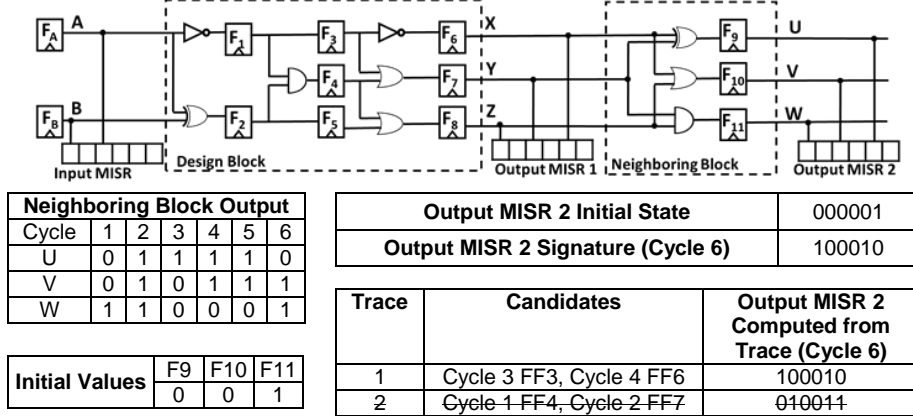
$F_A$ A

$F_B$ B

Input MISR

$F_1$ $F_2$ $F_3$ $F_4$ $F_5$ $F_6$ $F_7$ $F_8$

Design Block

X

Y

Z

Output MISR 1

$F_9$ $F_{10}$ $F_{11}$

Neighboring Block

U

V

W

Output MISR 2

| Neighboring Block Output | | | | | | |
|---|---|---|---|---|---|---|
| Cycle | 1 | 2 | 3 | 4 | 5 | 6 |
| U | 0 | 1 | 1 | 1 | 1 | 0 |
| V | 0 | 1 | 0 | 1 | 1 | 1 |
| W | 1 | 1 | 0 | 0 | 0 | 1 |

| Initial Values | F9 | F10 | F11 |
|---|---|---|---|
| | 0 | 0 | 1 |

| Output MISR 2 Initial State | 000001 |
|---|---|
| Output MISR 2 Signature (Cycle 6) | 100010 |

| Trace | Candidates | Output MISR 2 Computed from Trace (Cycle 6) |
|---|---|---|
| 1 | Cycle 3 FF3, Cycle 4 FF6 | 100010 |
| ~~2~~ | ~~Cycle 1 FF4, Cycle 2 FF7~~ | ~~010011~~ |